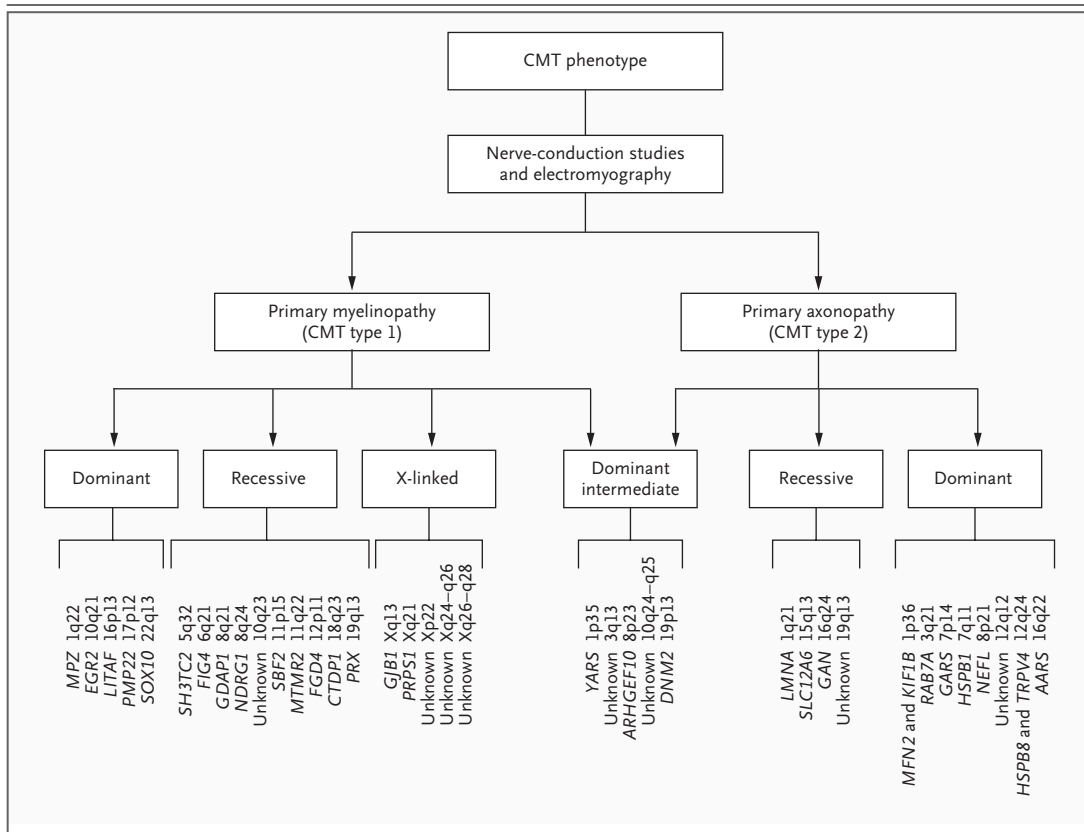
CMT phenotype

Nerve-conduction studies and electromyography

Primary myelinopathy (CMT type 1)

Primary axonopathy (CMT type 2)

Dominant

Recessive

X-linked

Dominant intermediate

Recessive

Dominant

*MPZ* 1q22
*EGR2* 10q21
*LITAF* 16p13
*PMP22* 17p12
*SOX10* 22q13

*SH3TC2* 5q32
*FIG4* 6q21
*GDAP1* 8q21
*NDRG1* 8q24
Unknown 10q23
*SBF2* 11p15
*MTMR2* 11q22
*FGD4* 12p11
*CTDP1* 18q23
*PRX* 19q13

*GJB1* Xq13
*PRPS1* Xq21
Unknown Xp22
Unknown Xq24–q26
Unknown Xq26–q28

*YARS* 1p35
Unknown 3q13
*ARHGEF10* 8p23
Unknown 10q24–q25
*DNM2* 19p13

*LMNA* 1q21
*SLC12A6* 15q13
*GAN* 16q24
Unknown 19q13

*MFN2* and *KIF1B* 1p36
*RAB7A* 3q21
*GARS* 7p14
*HSPB1* 7q11
*NEFL* 8p21
Unknown 12q12
*HSPB8* and *TRPV4* 12q24
*AARS* 16q22